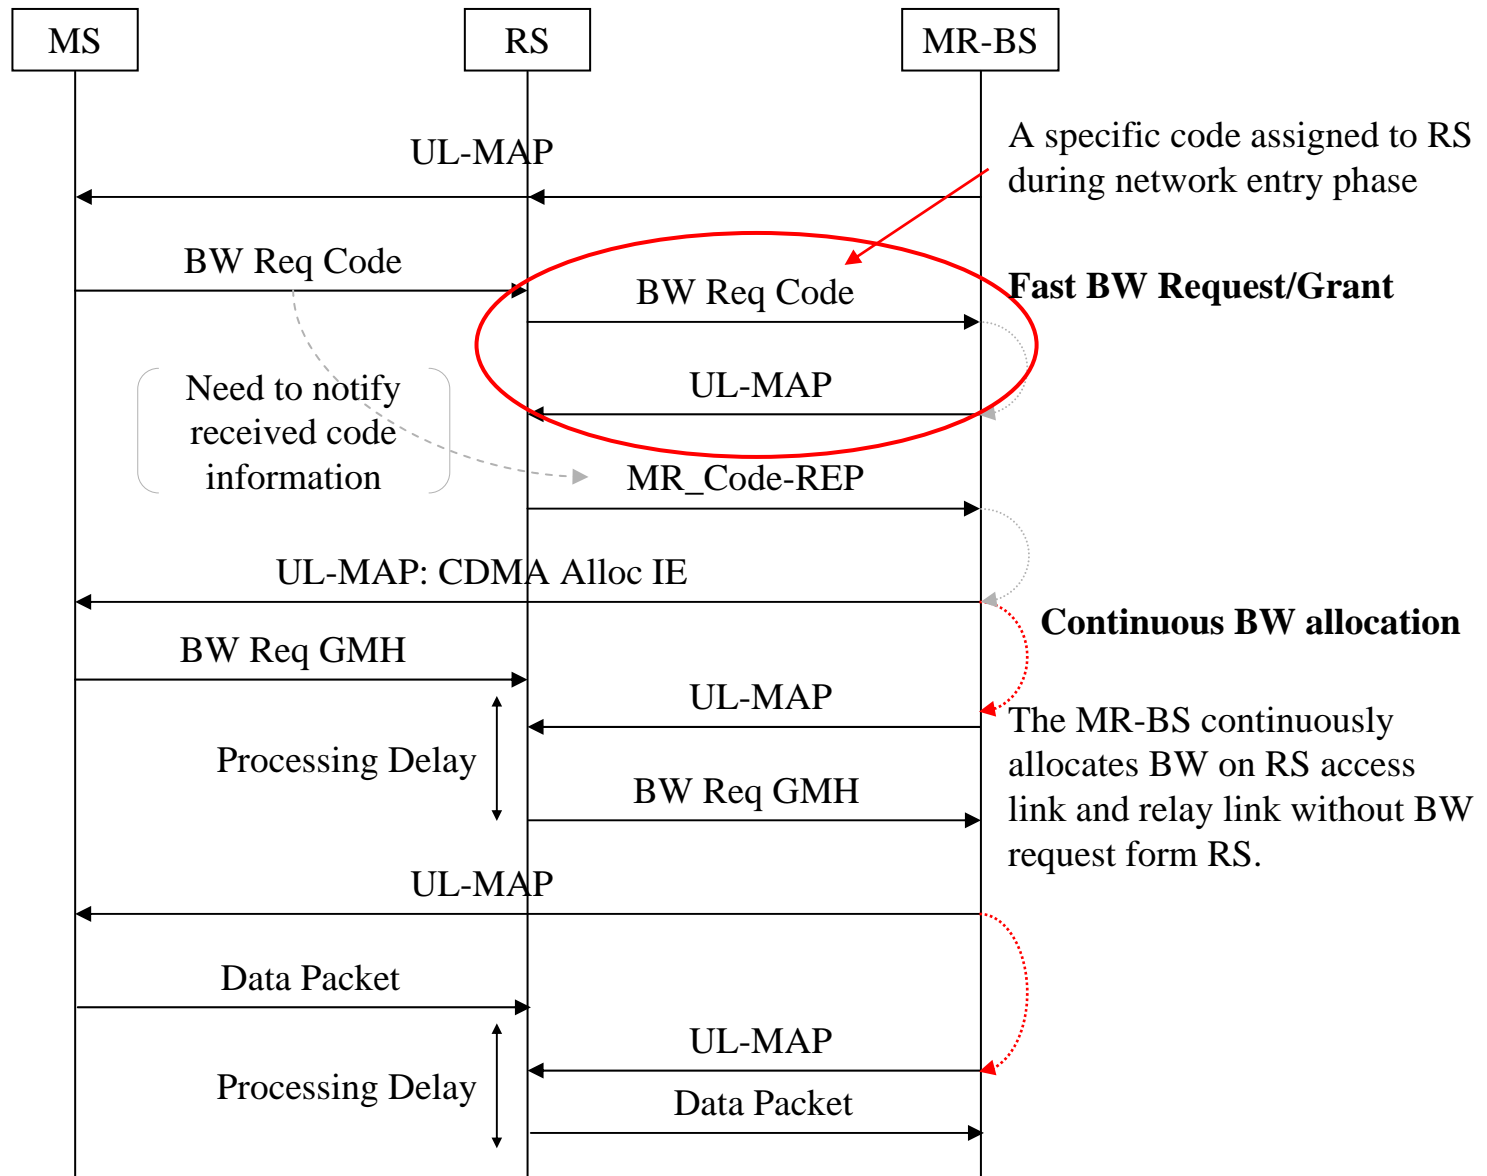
MS

RS

MR-BS

A specific code assigned to RS during network entry phase

UL-MAP

BW Req Code

BW Req Code

Fast BW Request/Grant

Need to notify received code information

UL-MAP

MR_Code-REP

UL-MAP: CDMA Alloc IE

Continuous BW allocation

BW Req GMH

UL-MAP

The MR-BS continuously allocates BW on RS access link and relay link without BW request form RS.

Processing Delay

BW Req GMH

UL-MAP

Data Packet

UL-MAP

Processing Delay

Data Packet